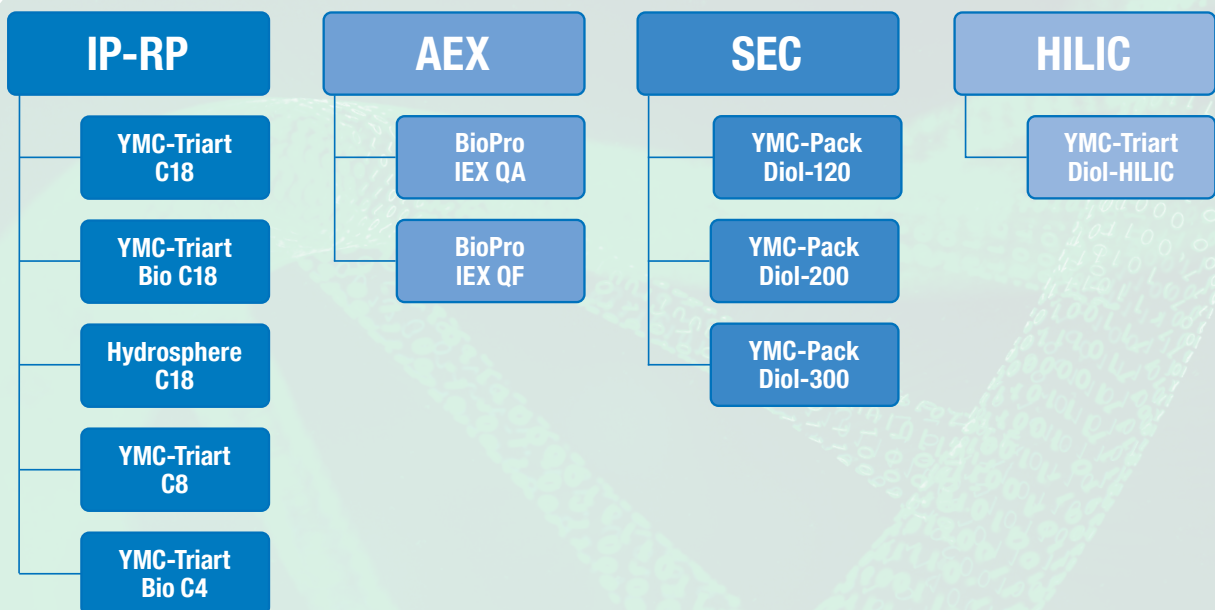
IP-RP

YMC-Triart C18

YMC-Triart Bio C18

Hydrosphere C18

YMC-Triart C8

YMC-Triart Bio C4

AEX

BioPro IEX QA

BioPro IEX QF

SEC

YMC-Pack Diol-120

YMC-Pack Diol-200

YMC-Pack Diol-300

HILIC

YMC-Triart Diol-HILIC